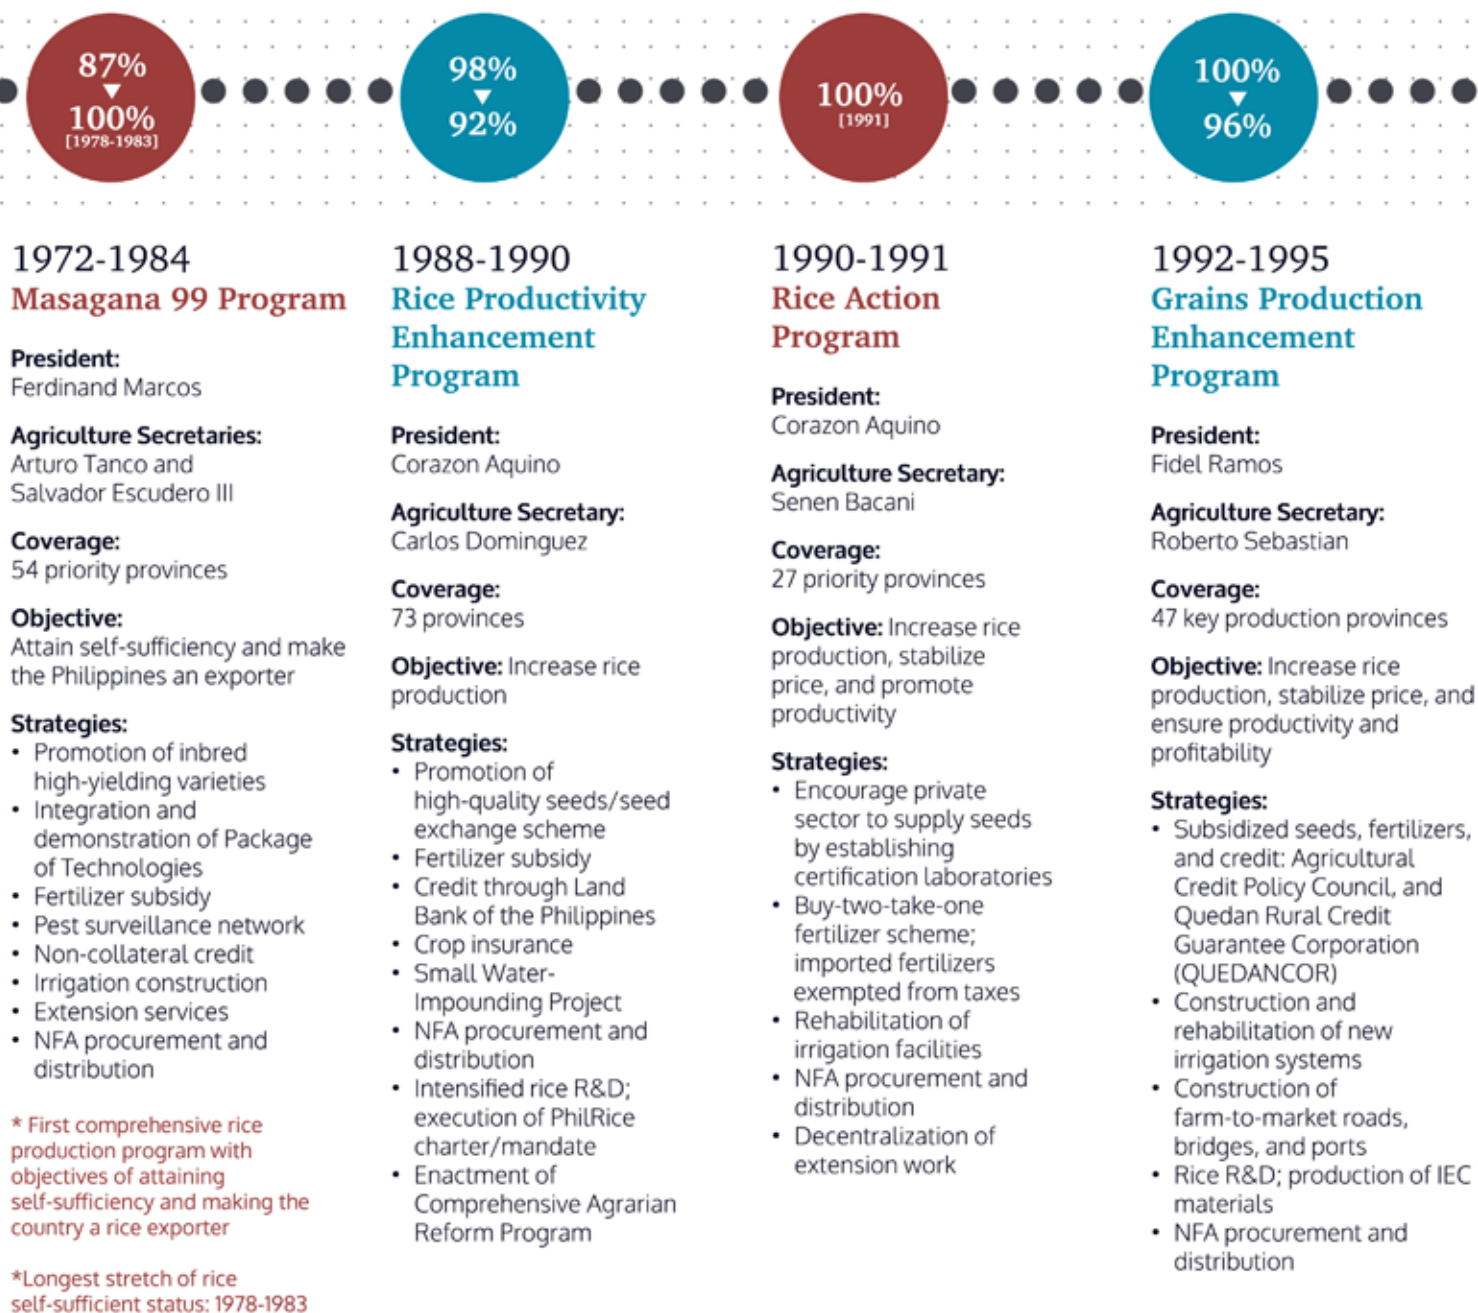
87%
▼
100%
[1978-1983]

98%
▼
92%

100%
[1991]

100%
▼
96%

1972-1984
Masagana 99 Program

President:
Ferdinand Marcos

Agriculture Secretaries:
Arturo Tanco and Salvador Escudero III

Coverage:
54 priority provinces

Objective:
Attain self-sufficiency and make the Philippines an exporter

Strategies:
• Promotion of inbred high-yielding varieties
• Integration and demonstration of Package of Technologies
• Fertilizer subsidy
• Pest surveillance network
• Non-collateral credit
• Irrigation construction
• Extension services
• NFA procurement and distribution

* First comprehensive rice production program with objectives of attaining self-sufficiency and making the country a rice exporter

*Longest stretch of rice self-sufficient status: 1978-1983

1988-1990
Rice Productivity Enhancement Program

President:
Corazon Aquino

Agriculture Secretary:
Carlos Dominguez

Coverage:
73 provinces

Objective: Increase rice production

Strategies:
• Promotion of high-quality seeds/seed exchange scheme
• Fertilizer subsidy
• Credit through Land Bank of the Philippines
• Crop insurance
• Small Water-Impounding Project
• NFA procurement and distribution
• Intensified rice R&D; execution of PhilRice charter/mandate
• Enactment of Comprehensive Agrarian Reform Program

1990-1991
Rice Action Program

President:
Corazon Aquino

Agriculture Secretary:
Senen Bacani

Coverage:
27 priority provinces

Objective: Increase rice production, stabilize price, and promote productivity

Strategies:
• Encourage private sector to supply seeds by establishing certification laboratories
• Buy-two-take-one fertilizer scheme; imported fertilizers exempted from taxes
• Rehabilitation of irrigation facilities
• NFA procurement and distribution
• Decentralization of extension work

1992-1995
Grains Production Enhancement Program

President:
Fidel Ramos

Agriculture Secretary:
Roberto Sebastian

Coverage:
47 key production provinces

Objective: Increase rice production, stabilize price, and ensure productivity and profitability

Strategies:
• Subsidized seeds, fertilizers, and credit: Agricultural Credit Policy Council, and Quedan Rural Credit Guarantee Corporation (QUEDANCOR)
• Construction and rehabilitation of new irrigation systems
• Construction of farm-to-market roads, bridges, and ports
• Rice R&D; production of IEC materials
• NFA procurement and distribution